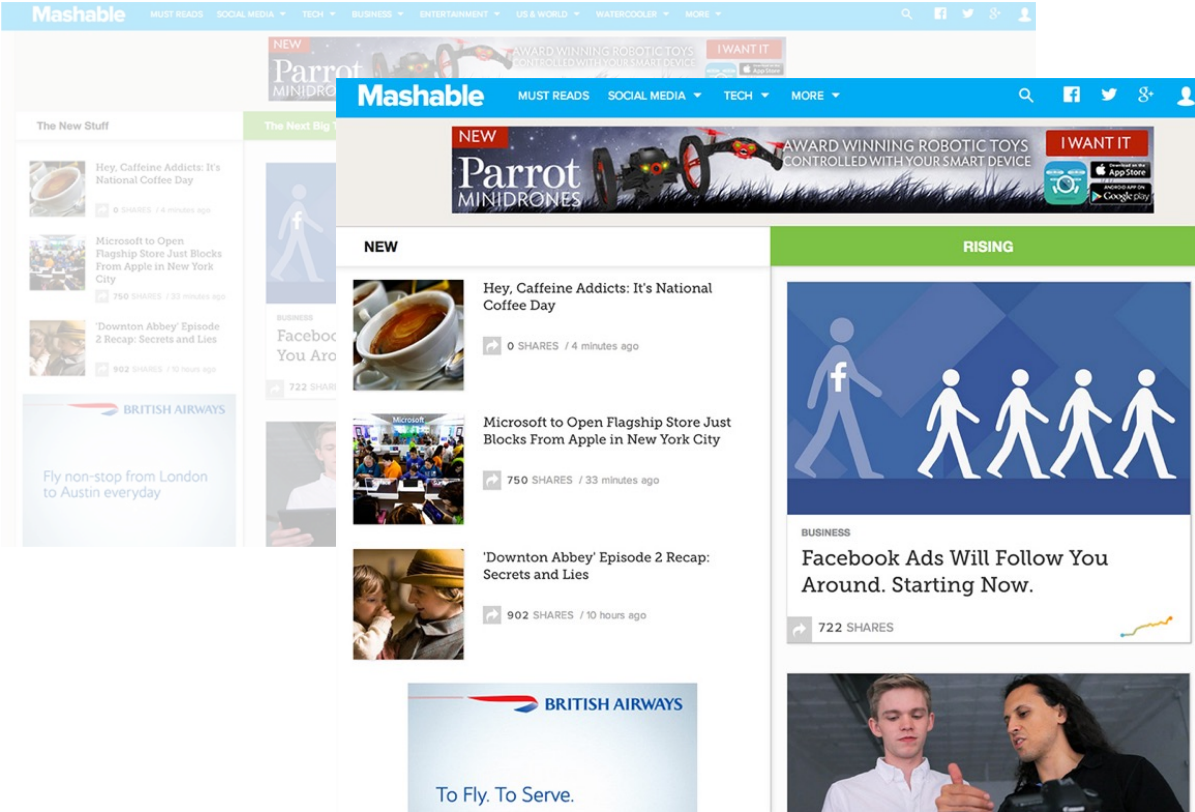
Mashable MUST READS SOCIAL MEDIA ▾ TECH ▾ BUSINESS ▾ ENTERTAINMENT ▾ US & WORLD ▾ WATERCOOLER ▾ MORE ▾

NEW Parrot MINIDRONES AWARD WINNING ROBOTIC TOYS CONTROLLED WITH YOUR SMART DEVICE I WANT IT

The New Stuff

The Next Big

Hey, Caffeine Addicts: It's National Coffee Day

0 SHARES / 4 minutes ago

Microsoft to Open Flagship Store Just Blocks From Apple in New York City

750 SHARES / 33 minutes ago

'Downton Abbey' Episode 2 Recap: Secrets and Lies

902 SHARES / 10 hours ago

BRITISH AIRWAYS

Fly non-stop from London to Austin everyday

BUSINESS

Faceboo You Aro

722 SHAR

Mashable MUST READS SOCIAL MEDIA ▾ TECH ▾ MORE ▾

NEW Parrot MINIDRONES AWARD WINNING ROBOTIC TOYS CONTROLLED WITH YOUR SMART DEVICE I WANT IT

Download on the App Store ANDROID APP ON Google play

NEW

RISING

Hey, Caffeine Addicts: It's National Coffee Day

0 SHARES / 4 minutes ago

Microsoft to Open Flagship Store Just Blocks From Apple in New York City

750 SHARES / 33 minutes ago

'Downton Abbey' Episode 2 Recap: Secrets and Lies

902 SHARES / 10 hours ago

BRITISH AIRWAYS

To Fly. To Serve.

BUSINESS

Facebook Ads Will Follow You Around. Starting Now.

722 SHARES